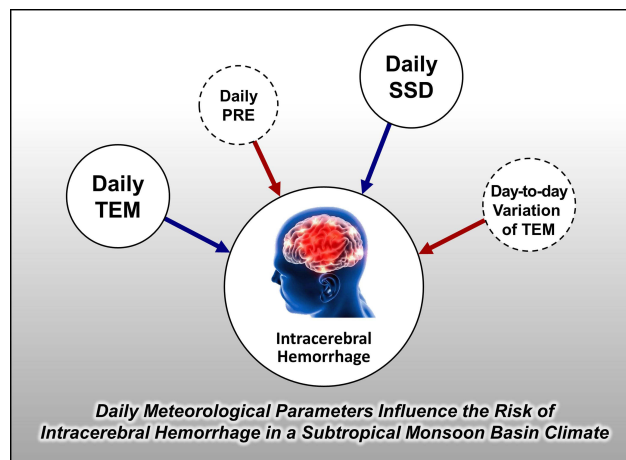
Daily SSD

Daily PRE

Daily TEM

Day-to-day Variation of TEM

Intracerebral Hemorrhage

Daily Meteorological Parameters Influence the Risk of Intracerebral Hemorrhage in a Subtropical Monsoon Basin Climate